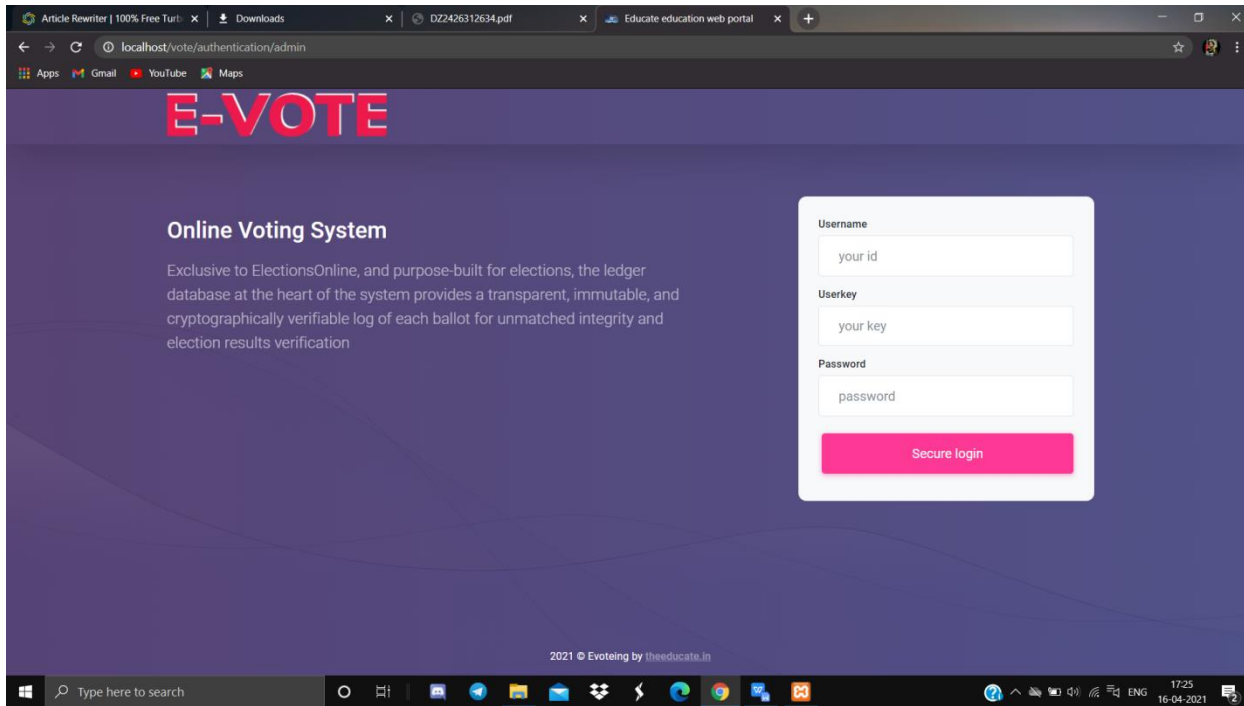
Article Rewriter | 100% Free Turb × | Downloads × | DZ2426312634.pdf × | Educate education web portal × | +

localhost/vote/authentication/admin

Apps Gmail YouTube Maps

E-VOTE

Online Voting System

Exclusive to ElectionsOnline, and purpose-built for elections, the ledger database at the heart of the system provides a transparent, immutable, and cryptographically verifiable log of each ballot for unmatched integrity and election results verification

Username
your id
Userkey
your key
Password
password
Secure login

2021 © Evoteing by theeducate.in

Type here to search

ENG 17:25 16-04-2021